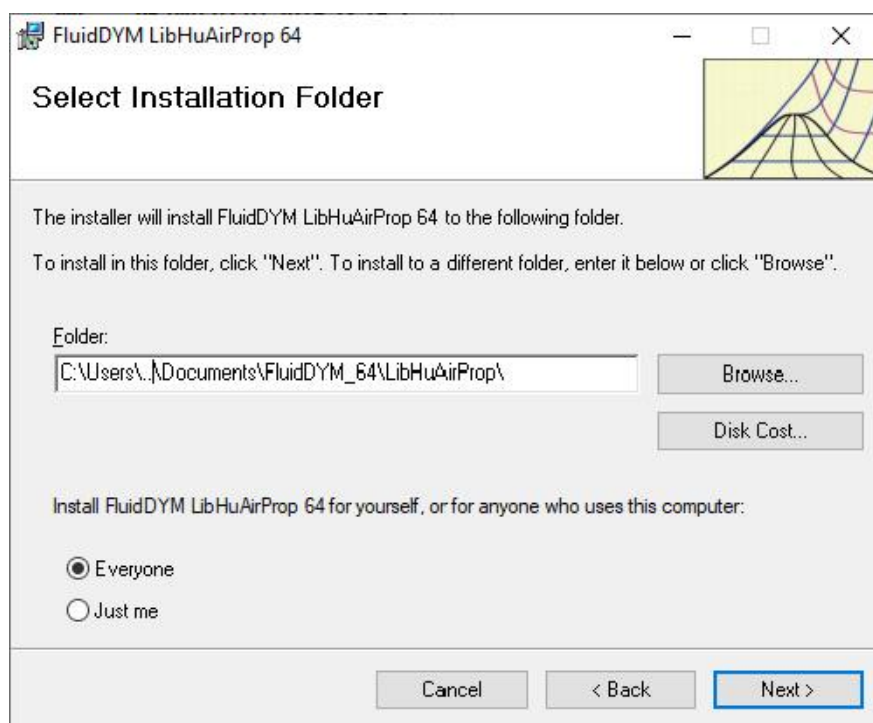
FluidDYM LibHuAirProp 64

Select Installation Folder

The installer will install FluidDYM LibHuAirProp 64 to the following folder.

To install in this folder, click "Next". To install to a different folder, enter it below or click "Browse".

Folder:

C:\Users\..\Documents\FluidDYM_64\LibHuAirProp\

Browse...

Disk Cost...

Install FluidDYM LibHuAirProp 64 for yourself, or for anyone who uses this computer:

Everyone

Just me

Cancel

< Back

Next >